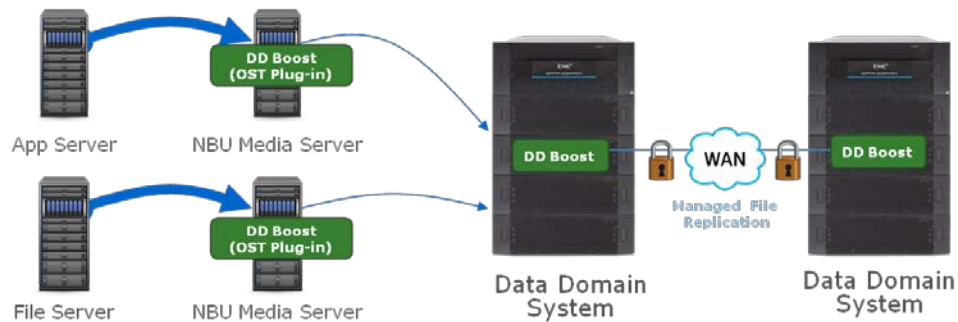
DD Boost
(OST Plug-in)

App Server

NBU Media Server

DD Boost
(OST Plug-in)

File Server

NBU Media Server

EMC

DD Boost

WAN

Managed File Replication

DD Boost

Data Domain System

Data Domain System